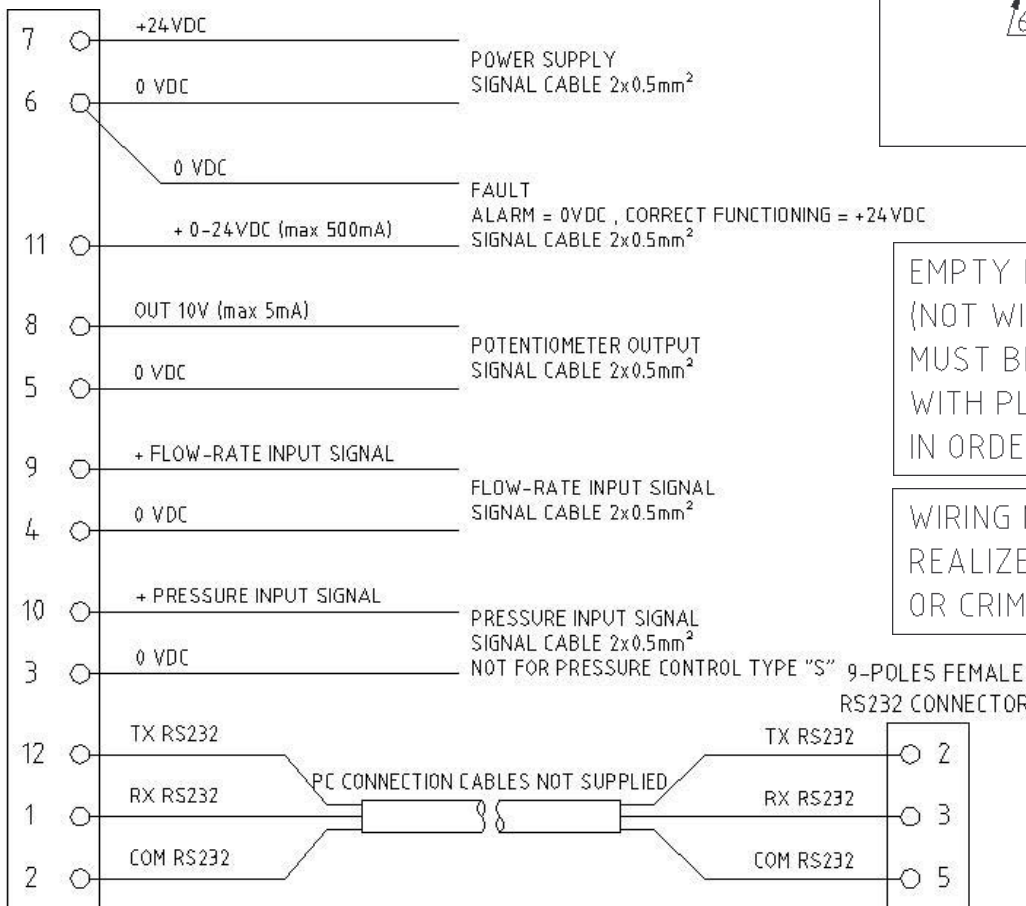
7 +24VDC
6 0 VDC
POWER SUPPLY
SIGNAL CABLE 2x0.5mm$^2$

0 VDC
FAULT
ALARM = 0VDC , CORRECT FUNCTIONING = +24VDC
11 + 0-24VDC (max 500mA)
SIGNAL CABLE 2x0.5mm$^2$

8 OUT 10V (max 5mA)
POTENTIOMETER OUTPUT
SIGNAL CABLE 2x0.5mm$^2$
5 0 VDC

9 + FLOW-RATE INPUT SIGNAL
FLOW-RATE INPUT SIGNAL
SIGNAL CABLE 2x0.5mm$^2$
4 0 VDC

10 + PRESSURE INPUT SIGNAL
PRESSURE INPUT SIGNAL
SIGNAL CABLE 2x0.5mm$^2$
3 0 VDC
NOT FOR PRESSURE CONTROL TYPE "S"

9-POLES FEMALE
RS232 CONNECTOR

12 TX RS232
1 RX RS232
2 COM RS232
PC CONNECTION CABLES NOT SUPPLIED
TX RS232 2
RX RS232 3
COM RS232 5

EMPTY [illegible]
(NOT WI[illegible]
MUST B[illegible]
WITH PL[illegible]
IN ORDE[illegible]

WIRING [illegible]
REALIZE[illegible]
OR CRIM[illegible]

6